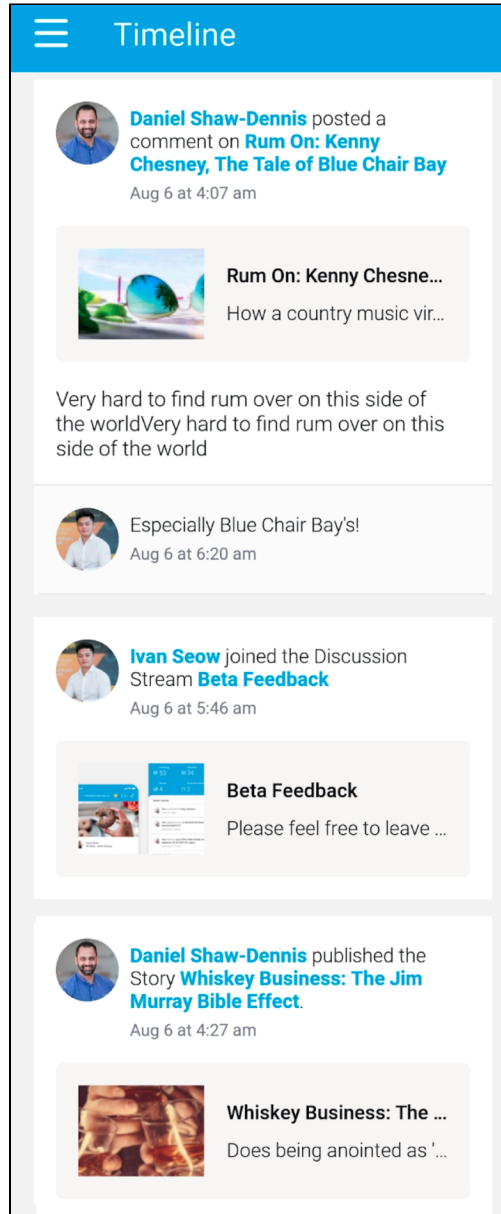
Timeline

Daniel Shaw-Dennis posted a comment on Rum On: Kenny Chesney, The Tale of Blue Chair Bay
Aug 6 at 4:07 am

Rum On: Kenny Chesne...
How a country music vir...

Very hard to find rum over on this side of the worldVery hard to find rum over on this side of the world

Especially Blue Chair Bay's!
Aug 6 at 6:20 am

Ivan Seow joined the Discussion Stream Beta Feedback
Aug 6 at 5:46 am

Beta Feedback
Please feel free to leave ...

Daniel Shaw-Dennis published the Story Whiskey Business: The Jim Murray Bible Effect.
Aug 6 at 4:27 am

Whiskey Business: The ...
Does being anointed as '...